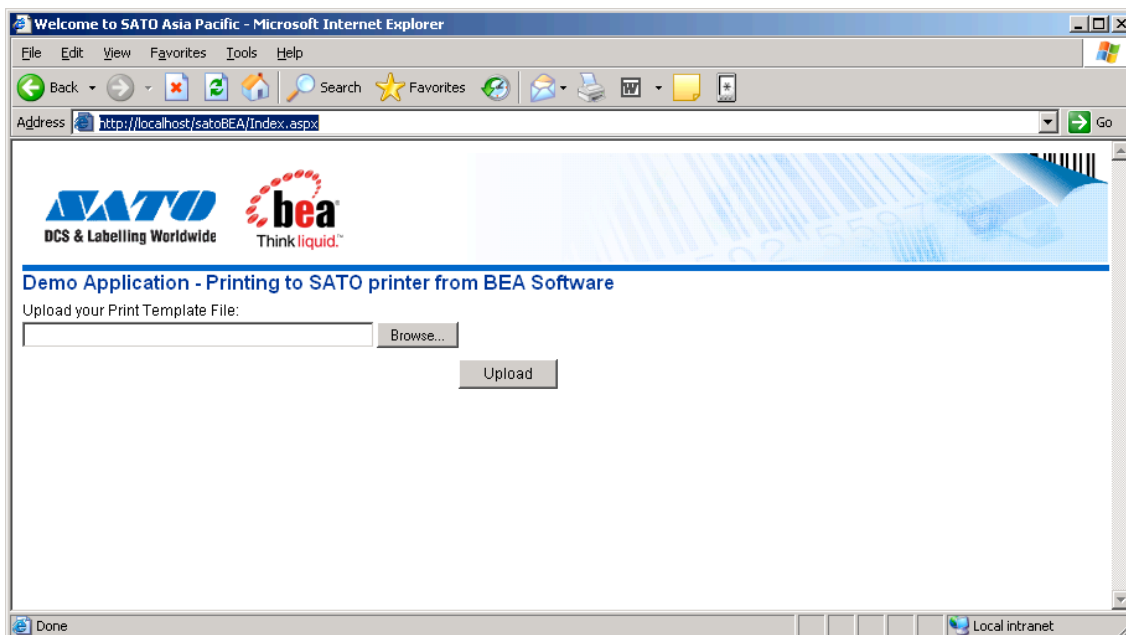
Welcome to SATO Asia Pacific - Microsoft Internet Explorer

File Edit View Favorites Tools Help

Back Search Favorites

Address http://localhost/satoBEA/Index.aspx Go

SATO
DCS & Labelling Worldwide

bea
Think liquid.

Demo Application - Printing to SATO printer from BEA Software

Upload your Print Template File:

Browse...

Upload

Done Local intranet